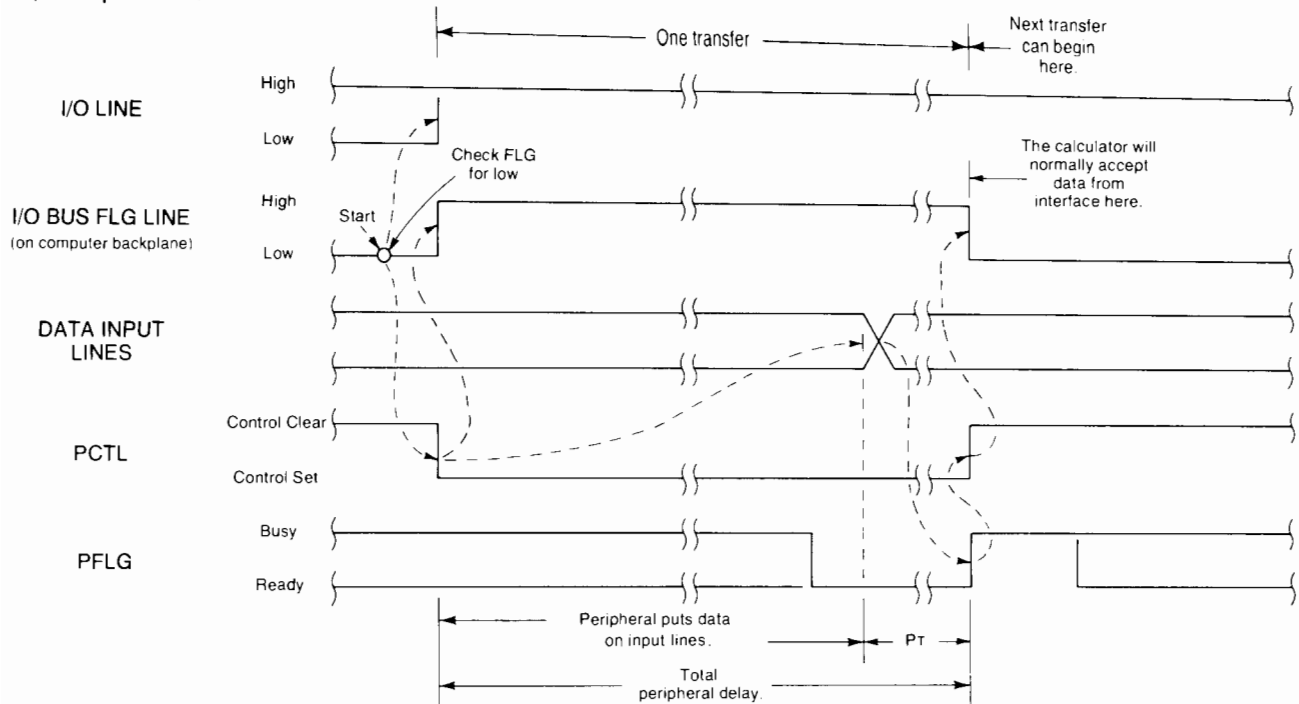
One transfer

Next transfer can begin here.

I/O LINE

High

Low

Check FLG for low

The calculator will normally accept data from interface here.

I/O BUS FLG LINE (on computer backplane)

High

Start

Low

DATA INPUT LINES

PCTL

Control Clear

Control Set

PFLG

Busy

Ready

Peripheral puts data on input lines.

PT

Total peripheral delay.